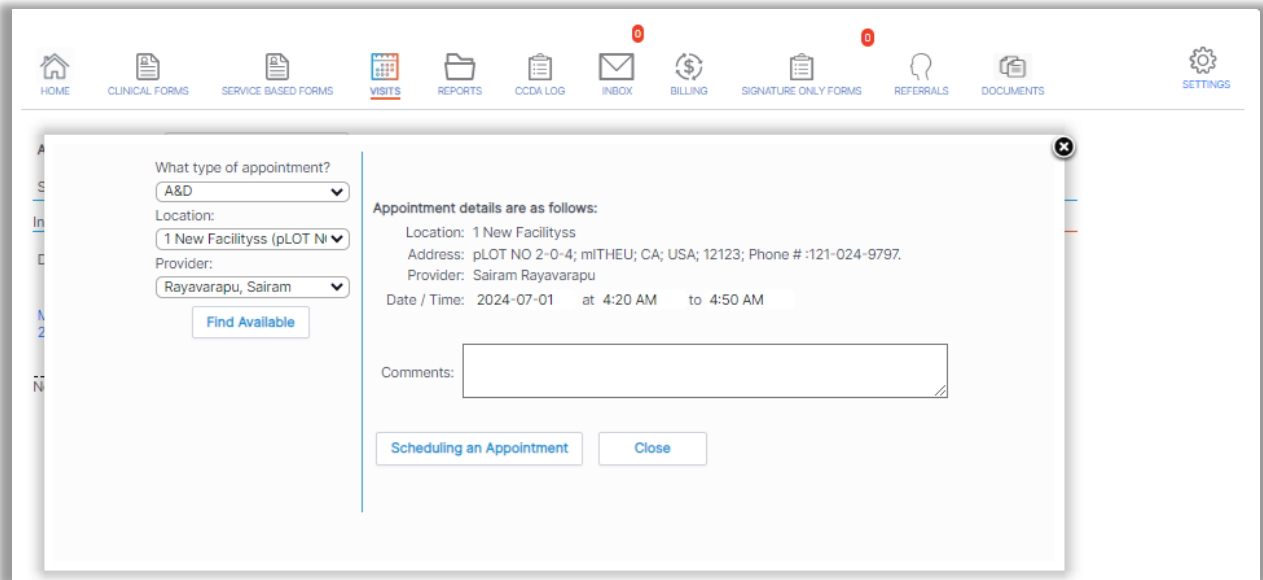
HOME CLINICAL FORMS SERVICE BASED FORMS VISITS REPORTS CCDA LOG 0 INBOX BILLING 0 SIGNATURE ONLY FORMS REFERRALS DOCUMENTS SETTINGS

What type of appointment?
A&D
Location:
1 New Facilityss (pLOT N
Provider:
Rayavarapu, Sairam
Find Available

Appointment details are as follows:
Location: 1 New Facilityss
Address: pLOT NO 2-0-4; mITHEU; CA; USA; 12123; Phone # :121-024-9797.
Provider: Sairam Rayavarapu
Date / Time: 2024-07-01 at 4:20 AM to 4:50 AM

Comments:

Scheduling an Appointment Close